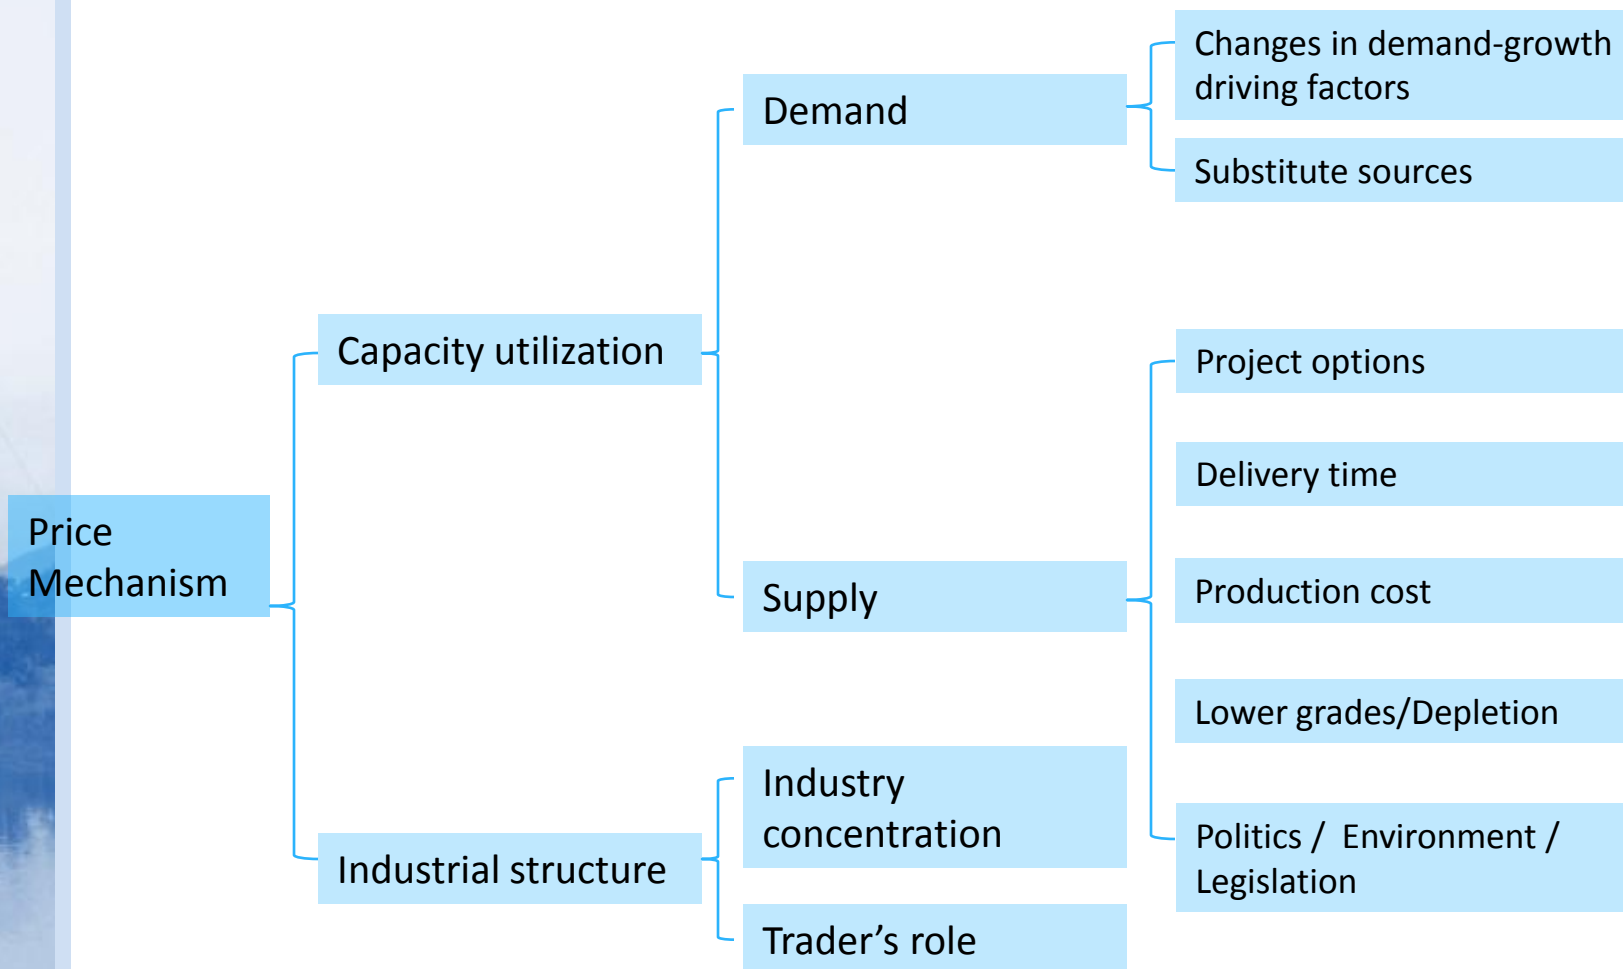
Price Mechanism

Capacity utilization

Demand

Changes in demand-growth driving factors

Substitute sources

Supply

Project options

Delivery time

Production cost

Lower grades/Depletion

Politics / Environment / Legislation

Industrial structure

Industry concentration

Trader’s role